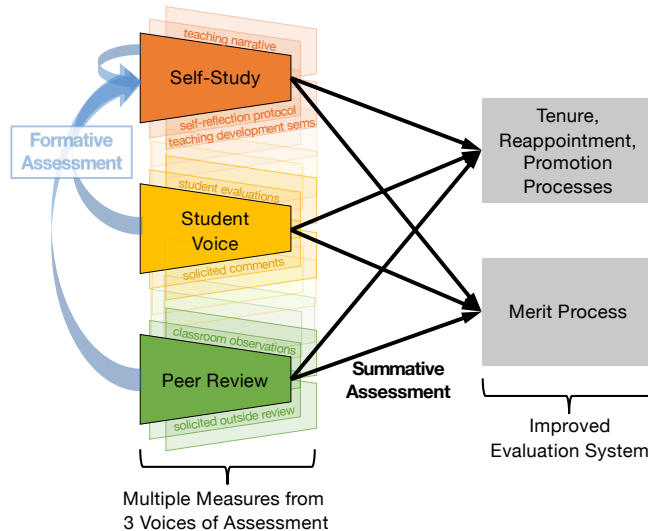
teaching narrative

Self-Study

self-reflection protocol

teaching development sems

Formative Assessment

student evaluations

Student Voice

solicited comments

classroom observations

Peer Review

solicited outside review

Summative Assessment

Tenure, Reappointment, Promotion Processes

Merit Process

Improved Evaluation System

Multiple Measures from 3 Voices of Assessment